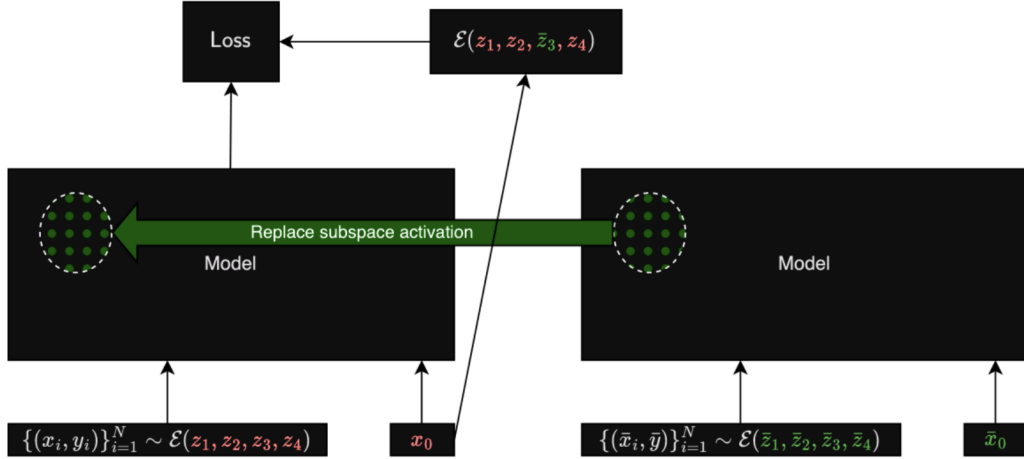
Loss

$\mathcal{E}(z_1, z_2, \bar{z}_3, z_4)$

Replace subspace activation

Model

Model

$\{(x_i, y_i)\}_{i=1}^N \sim \mathcal{E}(z_1, z_2, z_3, z_4)$

$x_0$

$\{(\bar{x}_i, \bar{y})\}_{i=1}^N \sim \mathcal{E}(\bar{z}_1, \bar{z}_2, \bar{z}_3, \bar{z}_4)$

$\bar{x}_0$